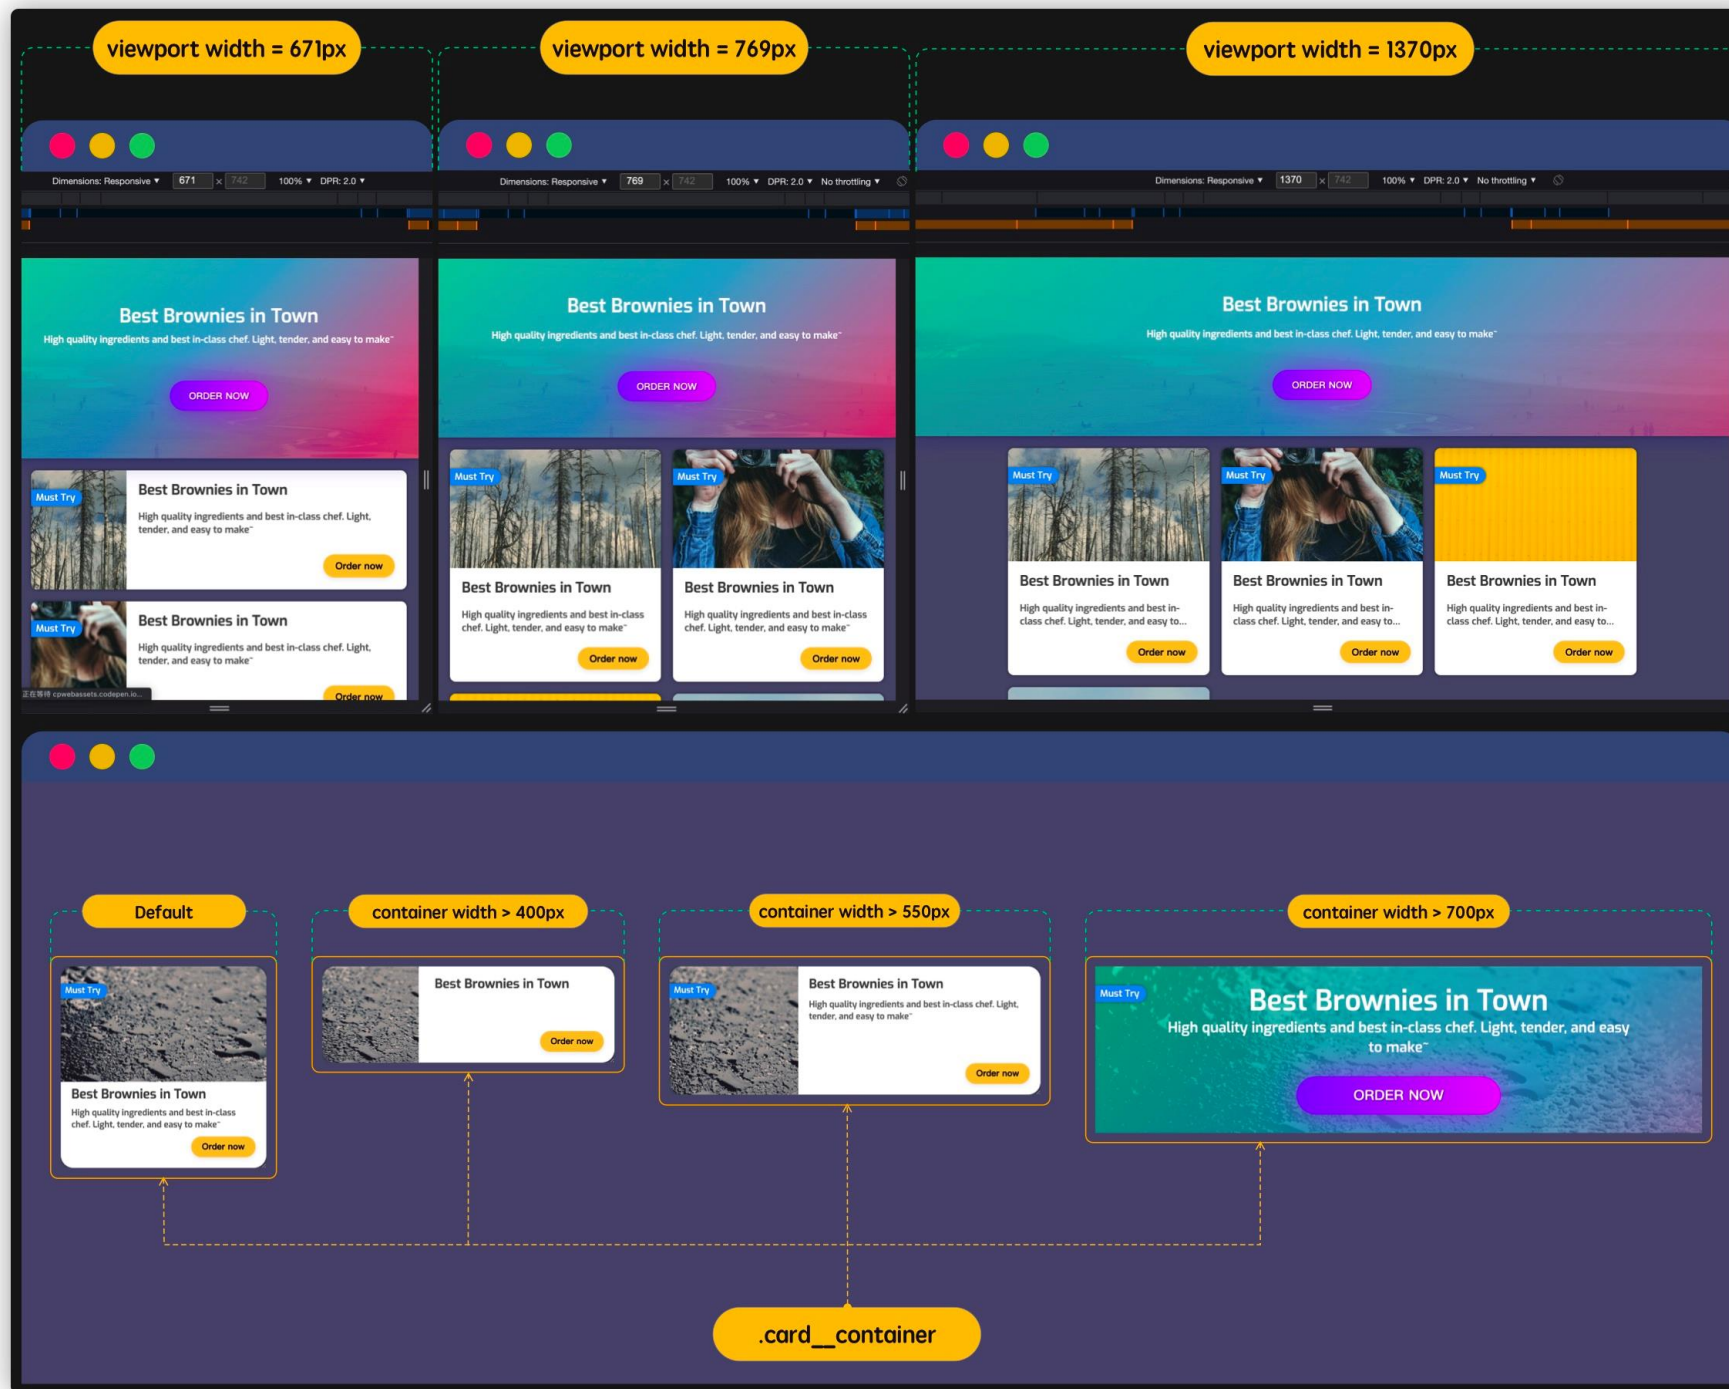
viewport width = 671px

viewport width = 769px

viewport width = 1370px

Dimensions: Responsive ▾ 671 x 742 100% ▾ DPR: 2.0 ▾

Best Brownies in Town

High quality ingredients and best in-class chef. Light, tender, and easy to make˜

ORDER NOW

Must Try

Best Brownies in Town

High quality ingredients and best in-class chef. Light, tender, and easy to make˜

Order now

Must Try

Best Brownies in Town

High quality ingredients and best in-class chef. Light, tender, and easy to make˜

Order now

Dimensions: Responsive ▾ 769 x 742 100% ▾ DPR: 2.0 ▾ No throttling ▾

Best Brownies in Town

High quality ingredients and best in-class chef. Light, tender, and easy to make˜

ORDER NOW

Must Try

Best Brownies in Town

High quality ingredients and best in-class chef. Light, tender, and easy to make˜

Order now

Must Try

Best Brownies in Town

High quality ingredients and best in-class chef. Light, tender, and easy to make˜

Order now

Dimensions: Responsive ▾ 1370 x 742 100% ▾ DPR: 2.0 ▾ No throttling ▾

Best Brownies in Town

High quality ingredients and best in-class chef. Light, tender, and easy to make˜

ORDER NOW

Must Try

Best Brownies in Town

High quality ingredients and best in-class chef. Light, tender, and easy to...

Order now

Must Try

Best Brownies in Town

High quality ingredients and best in-class chef. Light, tender, and easy to...

Order now

Must Try

Best Brownies in Town

High quality ingredients and best in-class chef. Light, tender, and easy to...

Order now

Default

Must Try

Best Brownies in Town

High quality ingredients and best in-class chef. Light, tender, and easy to make˜

Order now

container width > 400px

Best Brownies in Town

Order now

container width > 550px

Must Try

Best Brownies in Town

High quality ingredients and best in-class chef. Light, tender, and easy to make˜

Order now

container width > 700px

Must Try

Best Brownies in Town

High quality ingredients and best in-class chef. Light, tender, and easy to make˜

ORDER NOW

.card__container